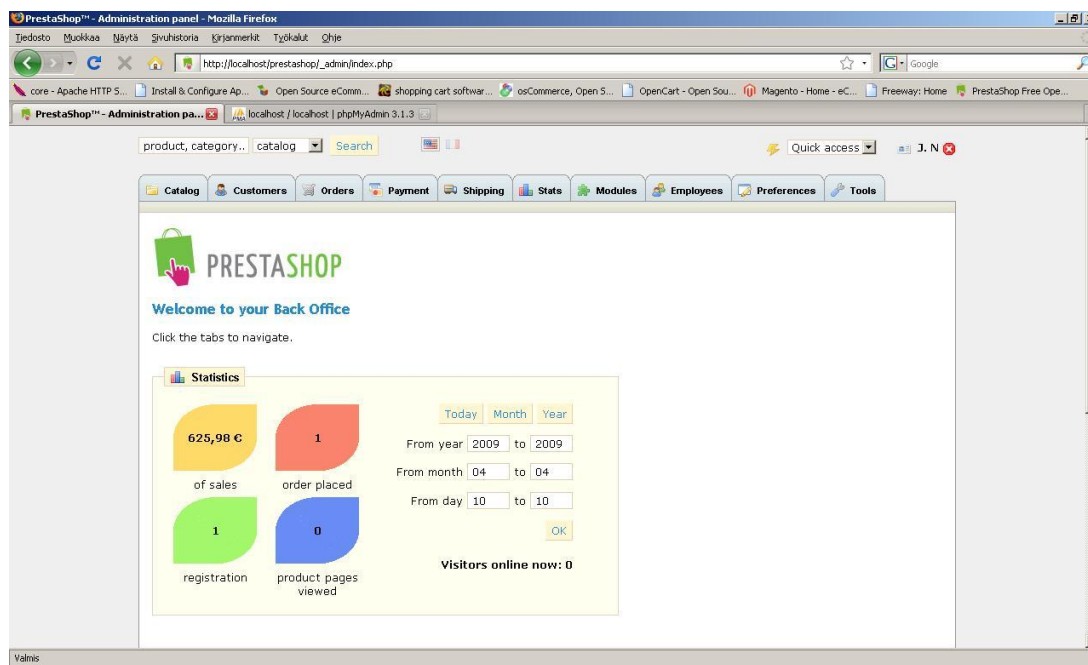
PrestaShop™ - Administration panel - Mozilla Firefox

Tiedosto Muokkaa Näytä Sivuhistoria Kirjanmerkit Työkalut Ohje

http://localhost/prestashop/_admin/index.php

Google

core - Apache HTTP S... Install & Configure Ap... Open Source eComm... shopping cart softwar... osCommerce, Open S... OpenCart - Open Sou... Magento - Home - eC... Freeway: Home PrestaShop Free Ope...

PrestaShop™ - Administration pa... localhost / localhost | phpMyAdmin 3.1.3

product, category.. catalog Search

Quick access J. N

Catalog Customers Orders Payment Shipping Stats Modules Employees Preferences Tools

PRESTASHOP

Welcome to your Back Office

Click the tabs to navigate.

Statistics

625,98 €
of sales

1
order placed

1
registration

0
product pages viewed

Today Month Year

From year 2009 to 2009

From month 04 to 04

From day 10 to 10

OK

Visitors online now: 0

Valmis